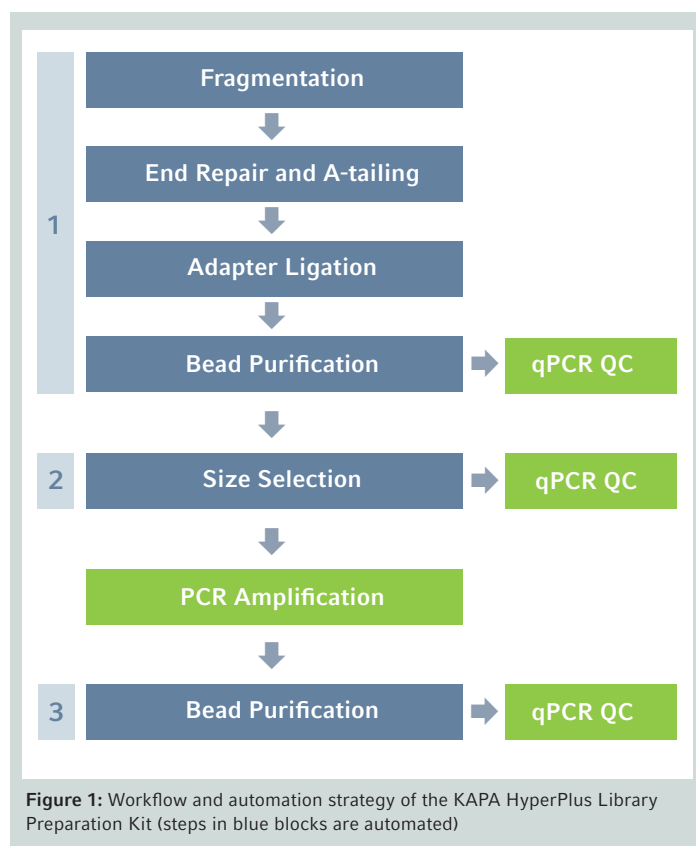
1

Fragmentation

End Repair and A-tailing

Adapter Ligation

Bead Purification

qPCR QC

2

Size Selection

qPCR QC

PCR Amplification

3

Bead Purification

qPCR QC

**Figure 1:** Workflow and automation strategy of the KAPA HyperPlus Library Preparation Kit (steps in blue blocks are automated)